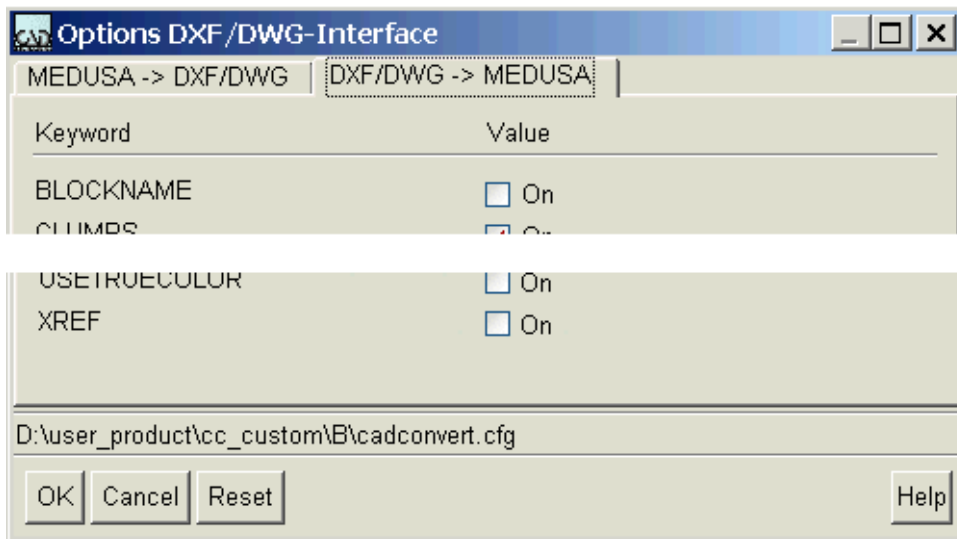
Options DXF/DWG-Interface

MEDUSA -> DXF/DWG | DXF/DWG -> MEDUSA

| Keyword | Value |
|---|---|
| BLOCKNAME | On |
| CLUMPS | On |
| USETRUECOLOR | On |
| XREF | On |

D:\user_product\cc_custom\B\cadconvert.cfg

OK Cancel Reset Help